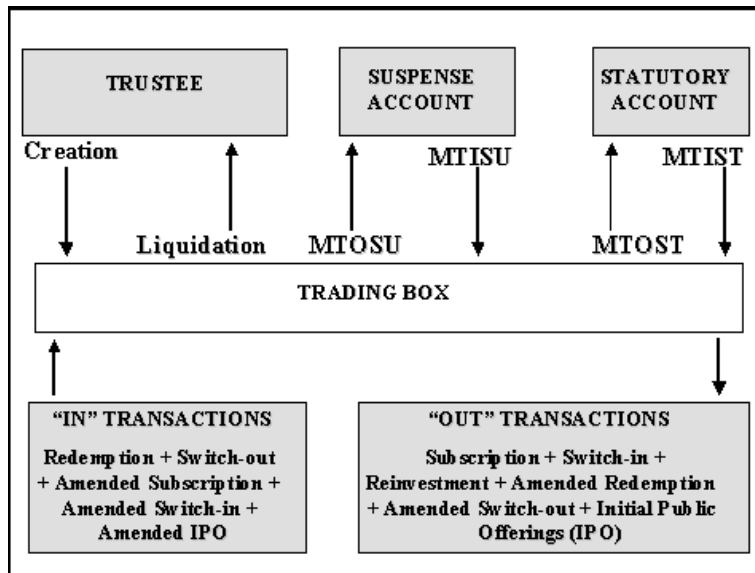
TRUSTEE

SUSPENSE ACCOUNT

STATUTORY ACCOUNT

Creation

Liquidation

MTOSU

MTISU

MTOST

MTIST

TRADING BOX

"IN" TRANSACTIONS

Redemption + Switch-out + Amended Subscription + Amended Switch-in + Amended IPO

"OUT" TRANSACTIONS

Subscription + Switch-in + Reinvestment + Amended Redemption + Amended Switch-out + Initial Public Offerings (IPO)